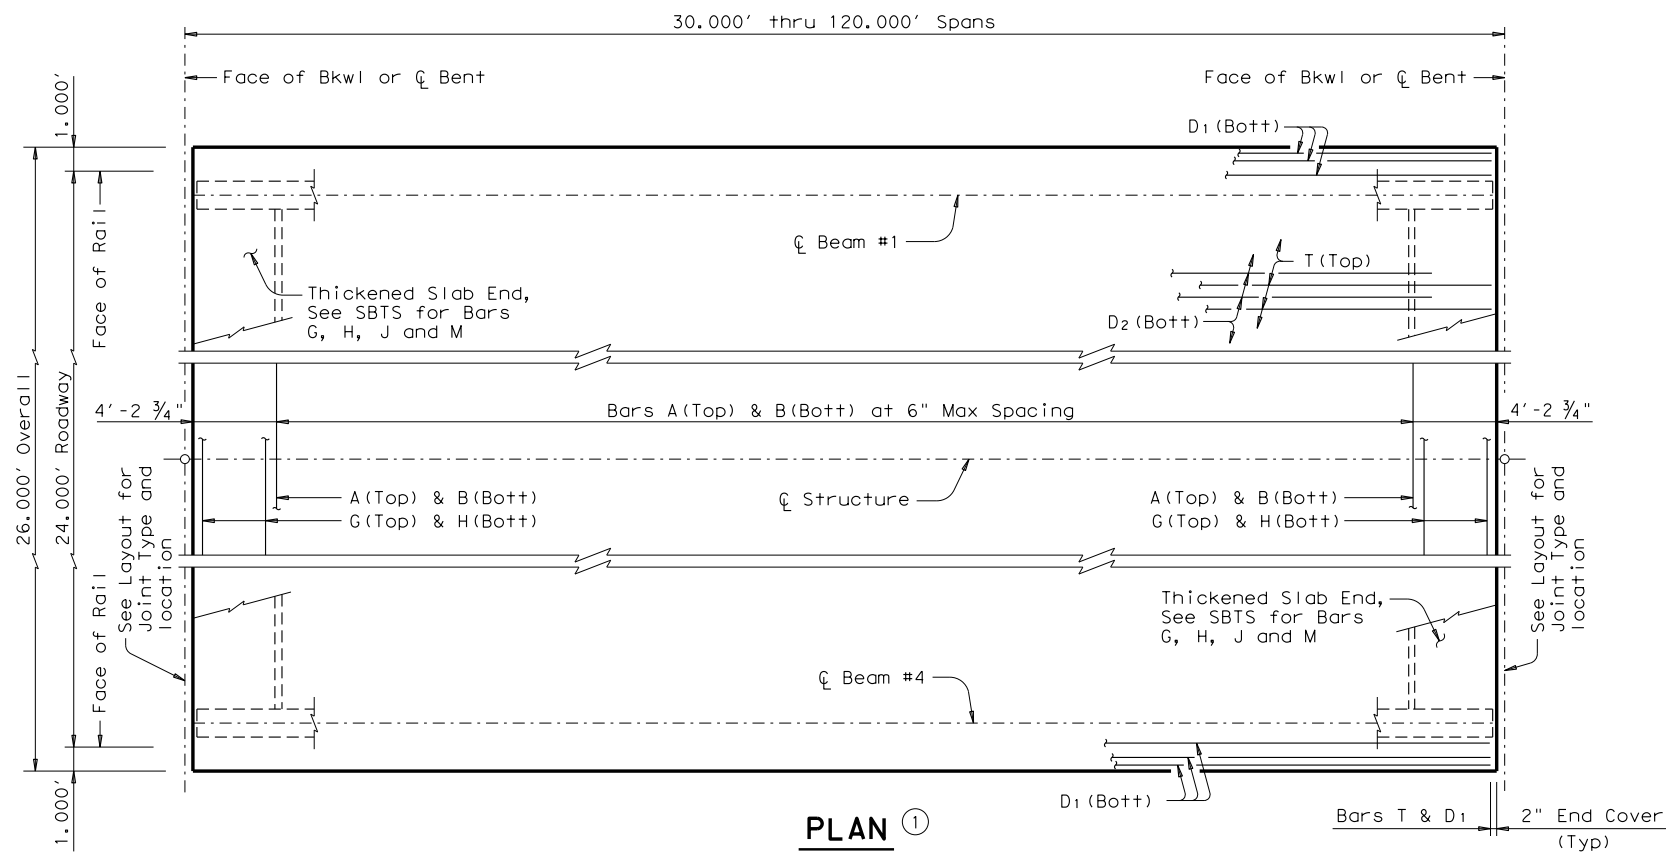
30.000' thru 120.000' Spans

Face of Bkwl or ℄ Bent

Face of Bkwl or ℄ Bent

1.000'

D1 (Bott)

℄ Beam #1

T (Top)

Thickened Slab End, See SBTS for Bars G, H, J and M

D2 (Bott)

Face of Rail

26.000' Overall

24.000' Roadway

4'-2 $\frac{3}{4}$"

Bars A (Top) & B (Bott) at 6" Max Spacing

4'-2 $\frac{3}{4}$"

A (Top) & B (Bott)

G (Top) & H (Bott)

℄ Structure

A (Top) & B (Bott)

G (Top) & H (Bott)

See Layout for Joint Type and location

See Layout for Joint Type and location

Thickened Slab End, See SBTS for Bars G, H, J and M

Face of Rail

℄ Beam #4

1.000'

D1 (Bott)

PLAN ①

Bars T & D1

2" End Cover (Typ)